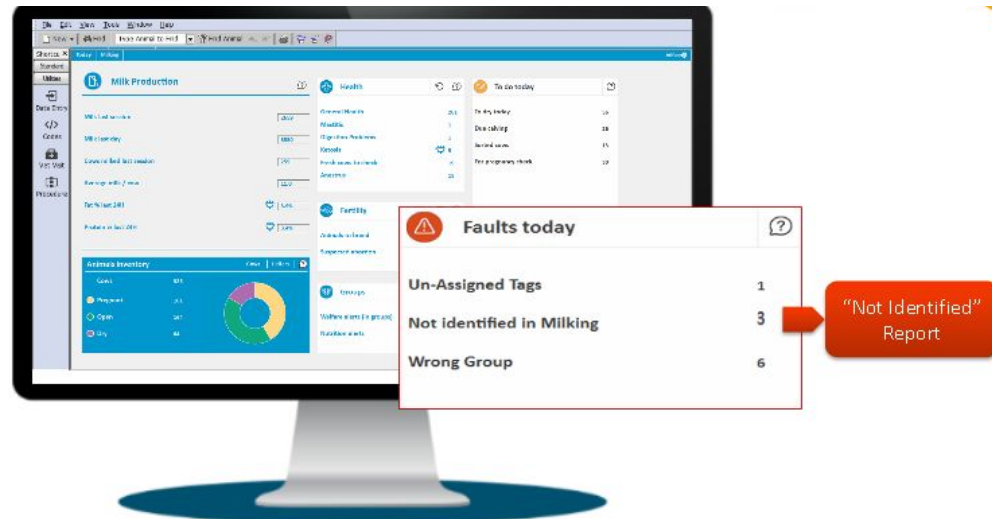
File Edit View Tools Window Help

New Find Enter Animal to Find Find Animal

Shortcuts Standard Utilities

Data Entry

Codes

Vet Visit

Procedures

Today Milking

Milk Production

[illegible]

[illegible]

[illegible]

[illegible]

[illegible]

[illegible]

Animals Inventory

Cows

Pregnant

Open

Dry

Health

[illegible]

Fertility

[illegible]

Groups

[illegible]

To do today

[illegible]

Faults today

Un-Assigned Tags 1

Not identified in Milking 3

Wrong Group 6

"Not Identified" Report